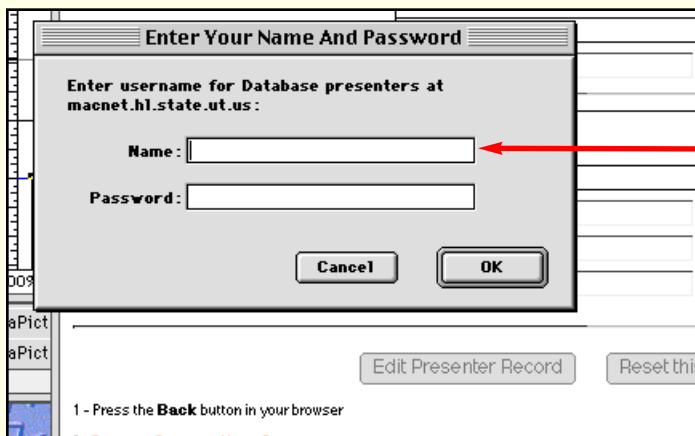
Enter Your Name And Password

Enter username for Database presenters at macnet.hl.state.ut.us:

Name:

Password:

Cancel

OK

009

aPict

aPict

Edit Presenter Record

Reset thi

1 - Press the **Back** button in your browser